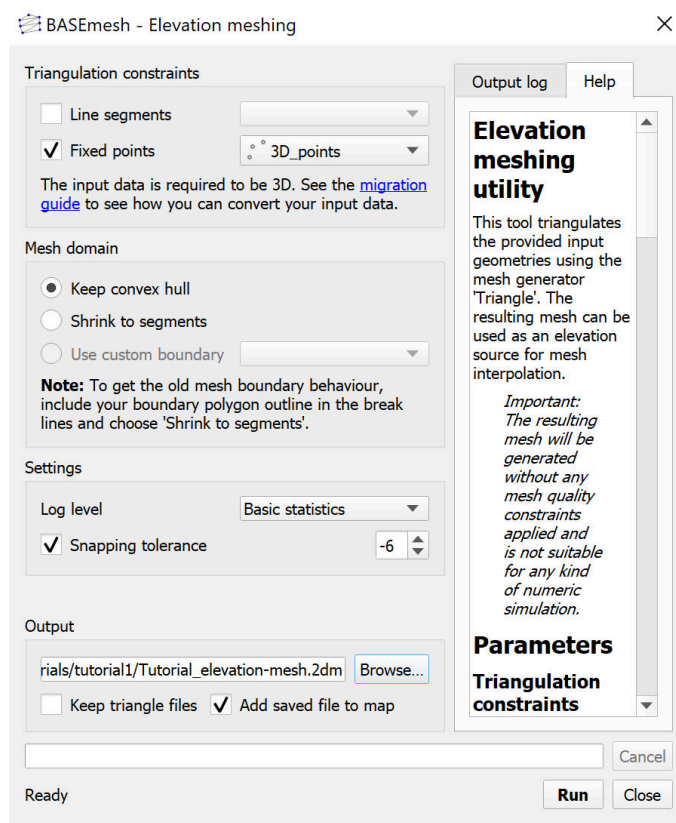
BASEmesh - Elevation meshing

Triangulation constraints

Line segments

Fixed points
3D_points

The input data is required to be 3D. See the migration guide to see how you can convert your input data.

Mesh domain

Keep convex hull

Shrink to segments

Use custom boundary

**Note:** To get the old mesh boundary behaviour, include your boundary polygon outline in the break lines and choose 'Shrink to segments'.

Settings

Log level
Basic statistics

Snapping tolerance
-6

Output

rials/tutorial1/Tutorial_elevation-mesh.2dm
Browse...

Keep triangle files

Add saved file to map

Cancel

Ready
Run
Close

Output log
Help

**Elevation meshing utility**

This tool triangulates the provided input geometries using the mesh generator 'Triangle'. The resulting mesh can be used as an elevation source for mesh interpolation.

*Important: The resulting mesh will be generated without any mesh quality constraints applied and is not suitable for any kind of numeric simulation.*

**Parameters**

**Triangulation constraints**